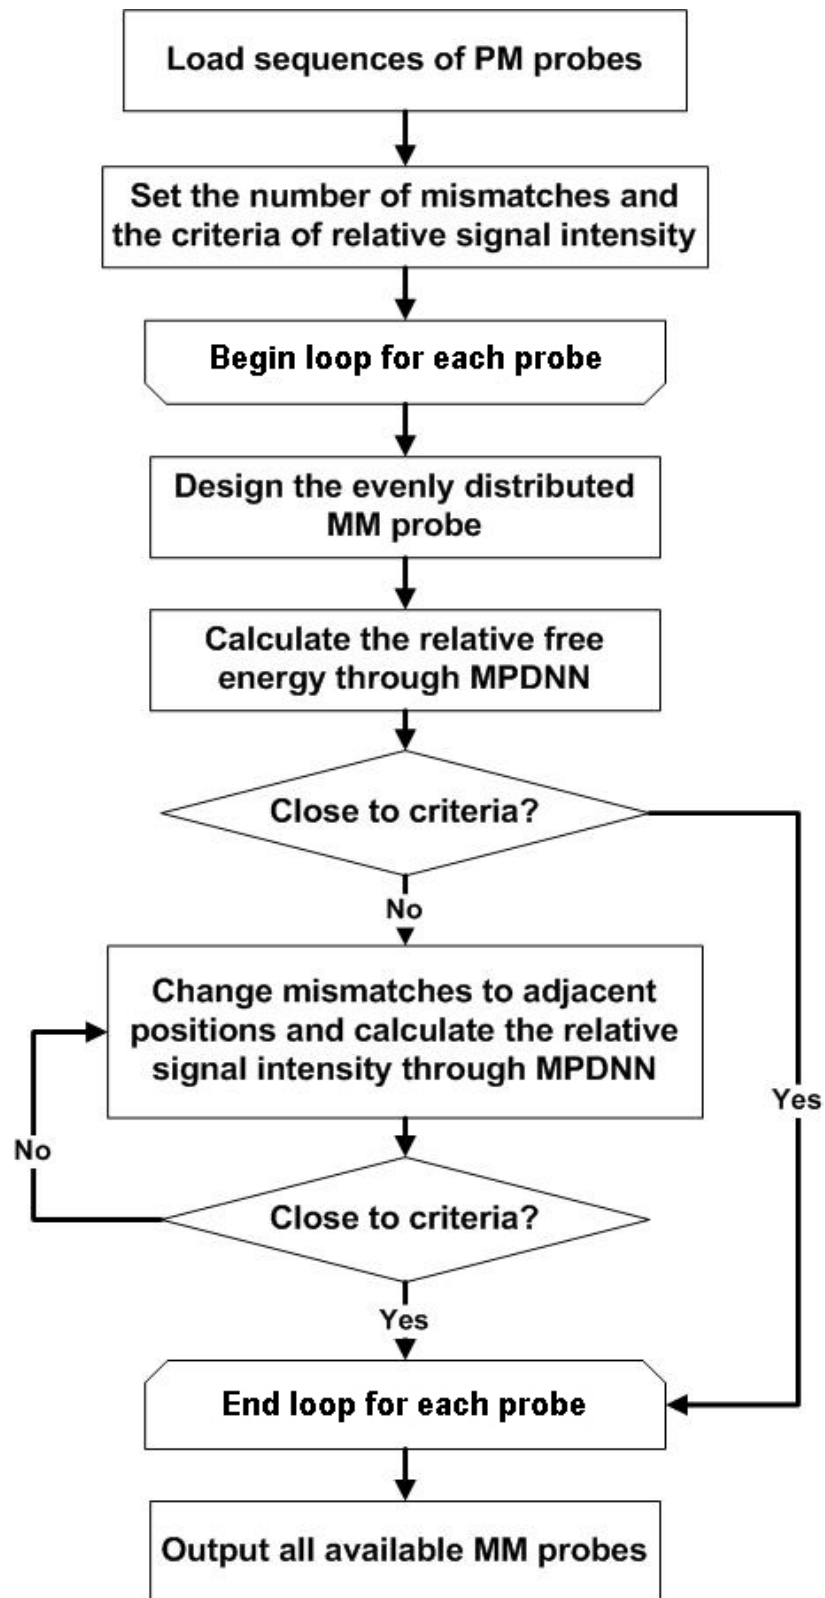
Load sequences of PM probes

Set the number of mismatches and the criteria of relative signal intensity

Begin loop for each probe

Design the evenly distributed MM probe

Calculate the relative free energy through MPDNN

Close to criteria?

Yes

No

Change mismatches to adjacent positions and calculate the relative signal intensity through MPDNN

No

Close to criteria?

Yes

End loop for each probe

Output all available MM probes